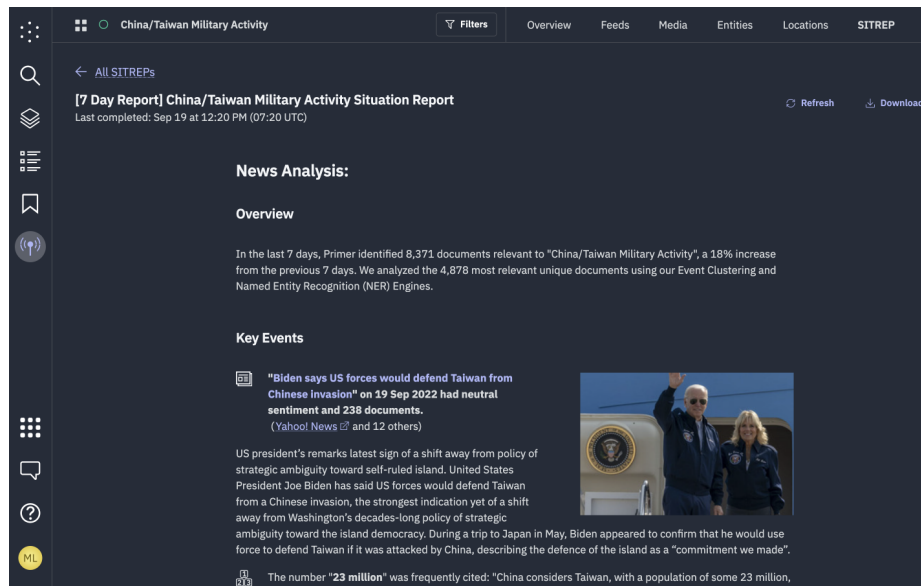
China/Taiwan Military Activity

Filters

Overview Feeds Media Entities Locations SITREP

← All SITREPs

[7 Day Report] China/Taiwan Military Activity Situation Report

Last completed: Sep 19 at 12:20 PM (07:20 UTC)

Refresh

Download

News Analysis:

Overview

In the last 7 days, Primer identified 8,371 documents relevant to "China/Taiwan Military Activity", a 18% increase from the previous 7 days. We analyzed the 4,878 most relevant unique documents using our Event Clustering and Named Entity Recognition (NER) Engines.

Key Events

"Biden says US forces would defend Taiwan from Chinese invasion" on 19 Sep 2022 had neutral sentiment and 238 documents. (Yahoo! News and 12 others)

US president's remarks latest sign of a shift away from policy of strategic ambiguity toward self-ruled island. United States President Joe Biden has said US forces would defend Taiwan from a Chinese invasion, the strongest indication yet of a shift away from Washington's decades-long policy of strategic ambiguity toward the island democracy. During a trip to Japan in May, Biden appeared to confirm that he would use force to defend Taiwan if it was attacked by China, describing the defence of the island as a "commitment we made".

The number "23 million" was frequently cited: "China considers Taiwan, with a population of some 23 million,

ML